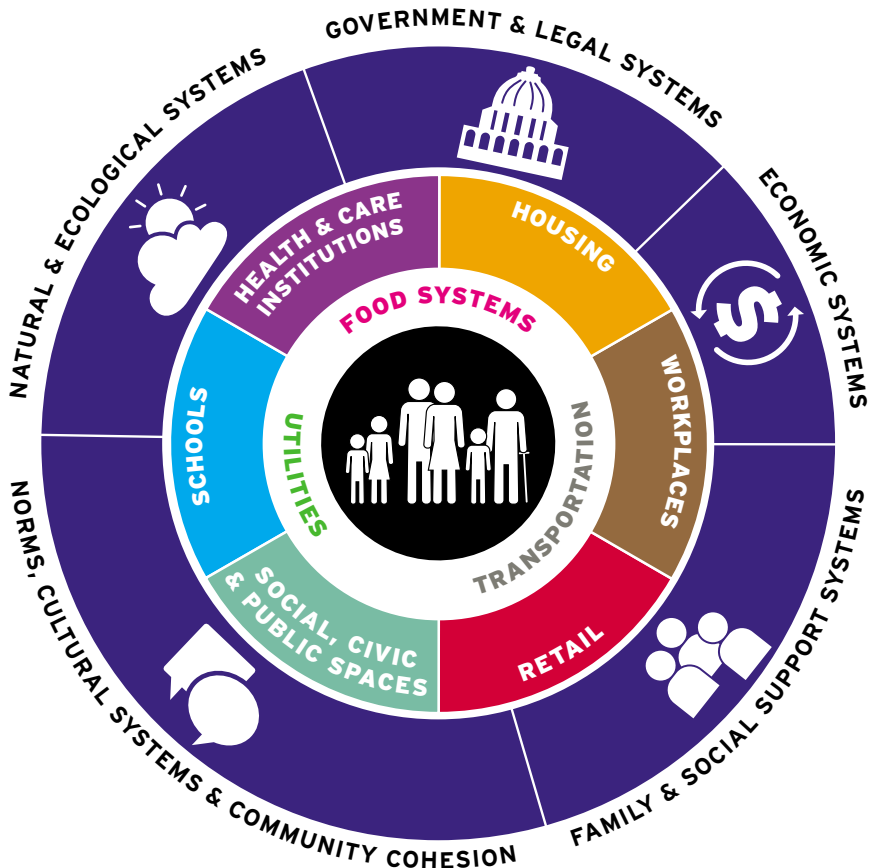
GOVERNMENT & LEGAL SYSTEMS

ECONOMIC SYSTEMS

FAMILY & SOCIAL SUPPORT SYSTEMS

NORMS, CULTURAL SYSTEMS & COMMUNITY COHESION

NATURAL & ECOLOGICAL SYSTEMS

HEALTH & CARE INSTITUTIONS

HOUSING

WORKPLACES

RETAIL

SOCIAL, CIVIC & PUBLIC SPACES

SCHOOLS

FOOD SYSTEMS

TRANSPORTATION

UTILITIES